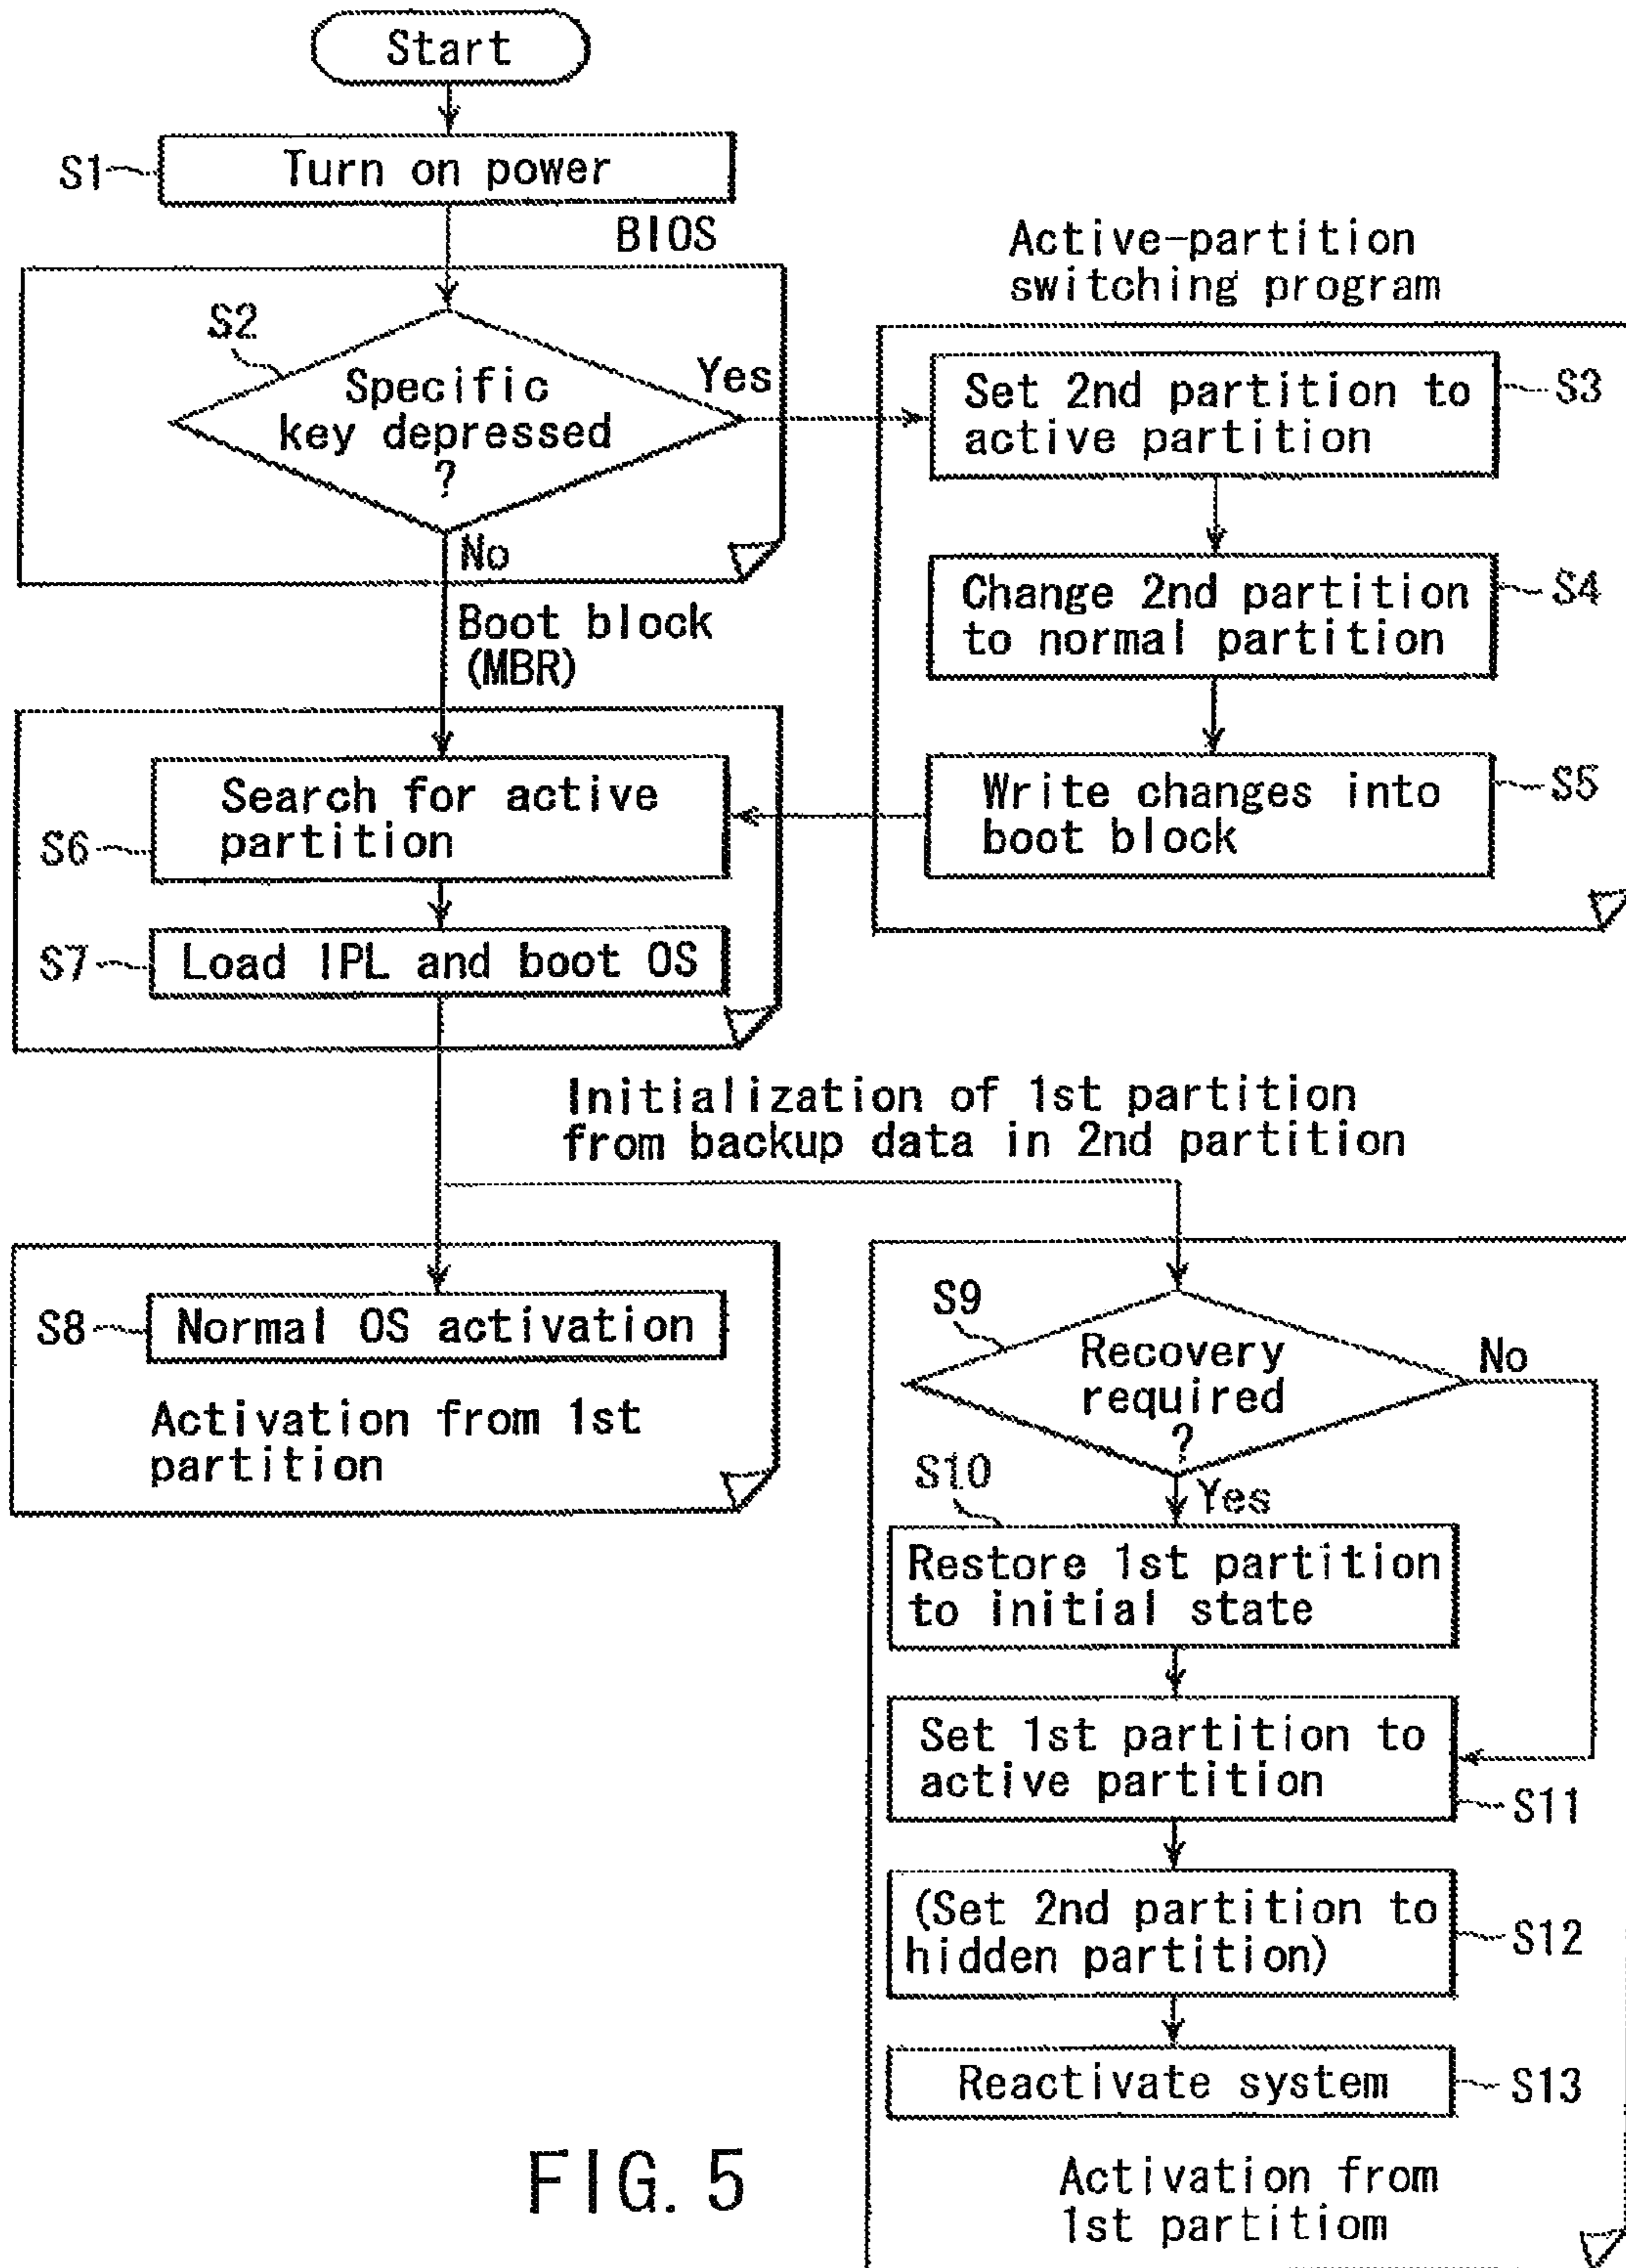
Start

S1 Turn on power

BIOS

S2 Specific key depressed ?

Yes

No

Active-partition switching program

Set 2nd partition to active partition S3

Change 2nd partition to normal partition S4

Write changes into boot block S5

Boot block (MBR)

S6 Search for active partition

S7 Load IPL and boot OS

Initialization of 1st partition from backup data in 2nd partition

S8 Normal OS activation

Activation from 1st partition

S9 Recovery required ?

No

S10 Yes

Restore 1st partition to initial state

Set 1st partition to active partition S11

(Set 2nd partition to hidden partition) S12

Reactivate system S13

FIG. 5

Activation from 1st partitiom